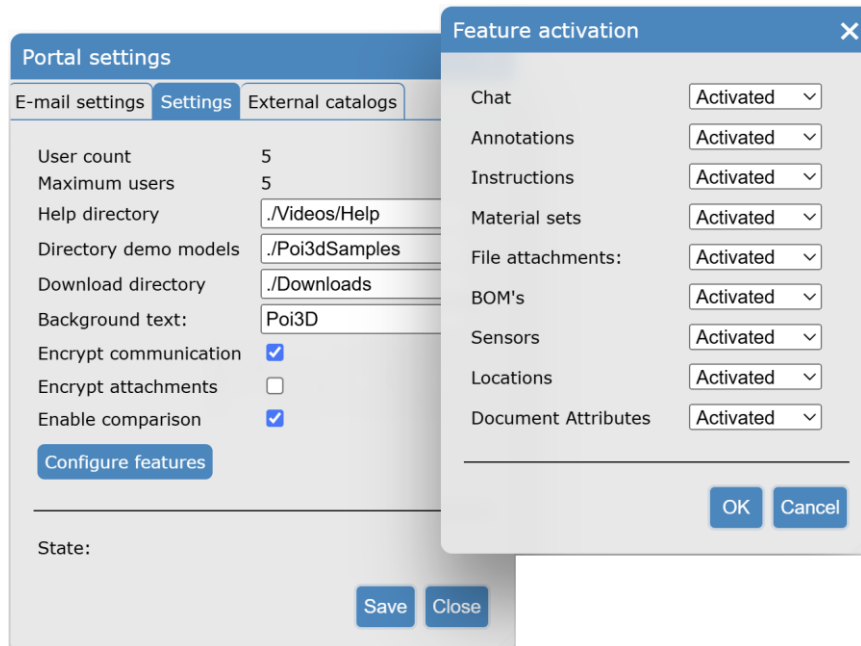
Portal settings

E-mail settings | Settings | External catalogs

| | |
|---|---|
| User count | 5 |
| Maximum users | 5 |
| Help directory | ./Videos/Help |
| Directory demo models | ./Poi3dSamples |
| Download directory | ./Downloads |
| Background text: | Poi3D |
| Encrypt communication | ☑ |
| Encrypt attachments | ☐ |
| Enable comparison | ☑ |

Configure features

State:

Save Close

Feature activation ✕

| | |
|---|---|
| Chat | Activated |
| Annotations | Activated |
| Instructions | Activated |
| Material sets | Activated |
| File attachments: | Activated |
| BOM's | Activated |
| Sensors | Activated |
| Locations | Activated |
| Document Attributes | Activated |

OK Cancel